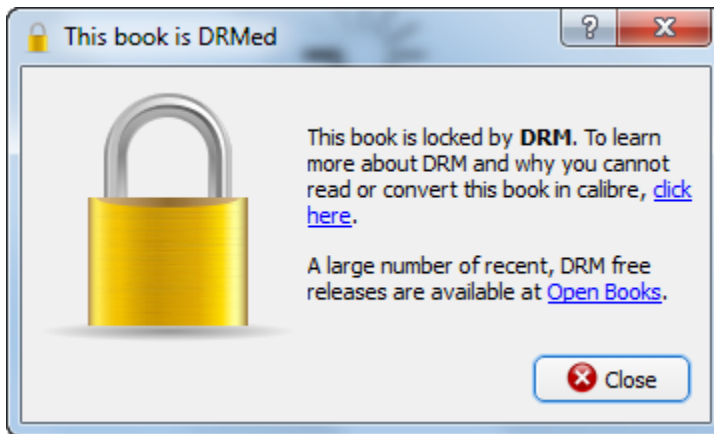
This book is DRMed

?

X

This book is locked by **DRM**. To learn more about DRM and why you cannot read or convert this book in calibre, click here.

A large number of recent, DRM free releases are available at Open Books.

Close